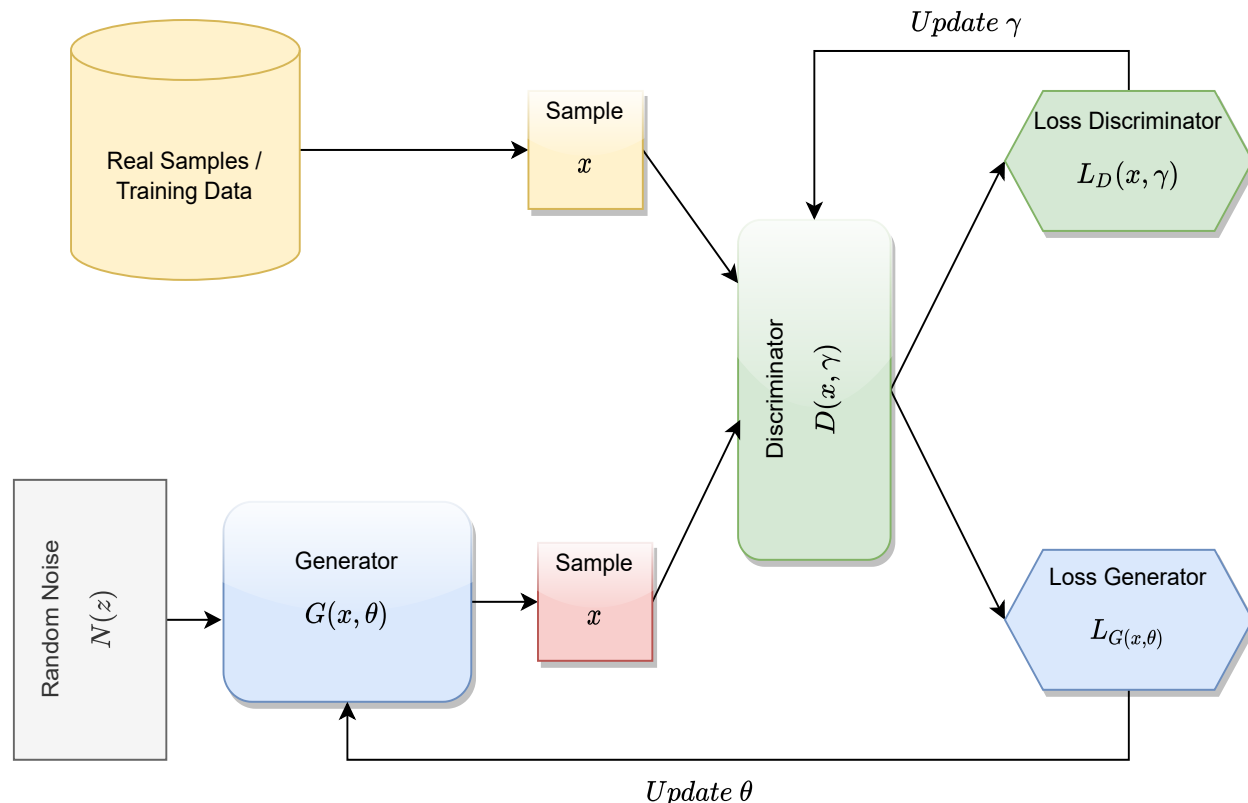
$Update\ \gamma$

Real Samples / Training Data

Sample
$x$

Loss Discriminator
$L_D(x, \gamma)$

Discriminator
$D(x, \gamma)$

Random Noise
$N(z)$

Generator
$G(x, \theta)$

Sample
$x$

Loss Generator
$L_{G(x,\theta)}$

$Update\ \theta$